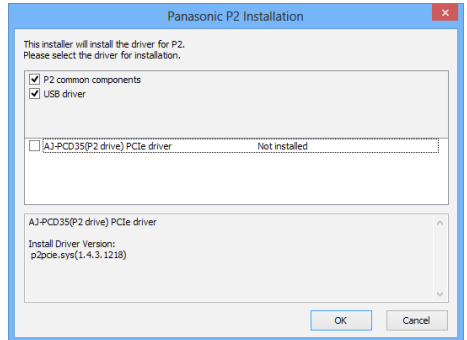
Panasonic P2 Installation

This installer will install the driver for P2.
Please select the driver for installation.

P2 common components
USB driver

AJ-PCD35(P2 drive) PCIe driver Not installed

AJ-PCD35(P2 drive) PCIe driver

Install Driver Version:
p2pcie.sys(1.4.3.1218)

OK
Cancel